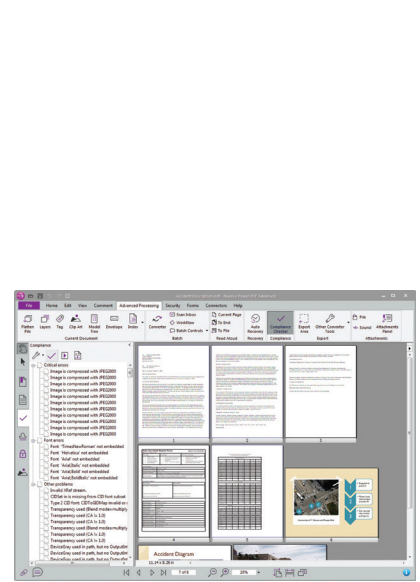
File Home Edit View Comment Advanced Processing Security Forms Connectors Help

Flatten PIIs Layers Tag Clip Art Model Tree Envelopes Index
Current Document

Converter Scan Inbox WorkFlow Batch Controls
Batch

Current Page To End To File
Read Aloud

Auto Recovery
Recovery

Compliance Checker
Compliance

Export Area
Other Converter Tools
Export

Pin Sound
Attachments Panel
Attachments

Compliance

Critical errors
Image is compressed with JPEG2000
Image is compressed with JPEG2000
Image is compressed with JPEG2000
Image is compressed with JPEG2000
Image is compressed with JPEG2000
Image is compressed with JPEG2000
Image is compressed with JPEG2000
Image is compressed with JPEG2000
Image is compressed with JPEG2000
Image is compressed with JPEG2000
Image is compressed with JPEG2000
Image is compressed with JPEG2000
Image is compressed with JPEG2000
Image is compressed with JPEG2000
Font errors
Font "TimesNewRoman" not embedded
Font "Helvetica" not embedded
Font "Arial" not embedded
Font "ArialBold" not embedded
Font "ArialBold" not embedded
Font "ArialBoldItalic" not embedded
Other problems
Invalid Xfef stream.
CIDSet is missing from CID font subset
Type 2 CID font: CIDToGIDMap invalid or
Transparency used (Blend mode=multiply
Transparency used (CA != 1.0)
Transparency used (CA != 1.0)
Transparency used (Blend mode=multiply
Transparency used (CA != 1.0)
Transparency used (CA != 1.0)
DeviceGray used in path, but no OutputInt
DeviceGray used in path, but no OutputInt
DeviceGray used in path, but no OutputInt

1 2 3 4 5 6

Accident Diagram

1 of 6 26%